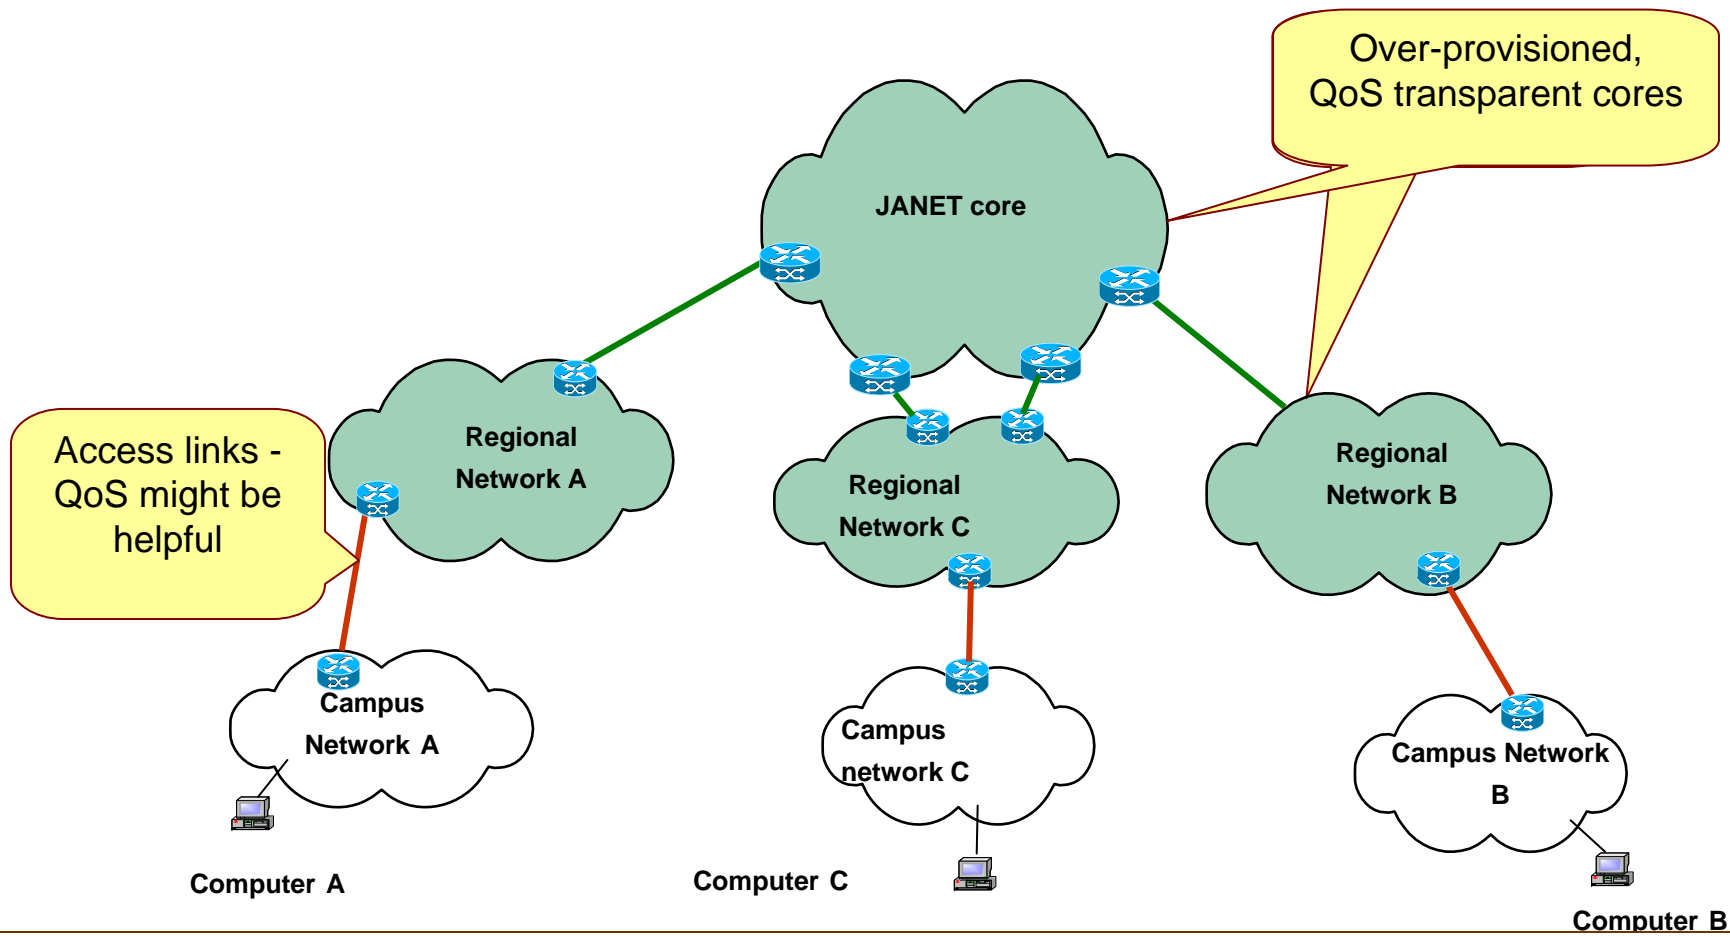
Over-provisioned, QoS transparent cores

JANET core

Regional Network A

Access links - QoS might be helpful

Regional Network C

Regional Network B

Campus Network A

Campus network C

Campus Network B

Computer A

Computer C

Computer B